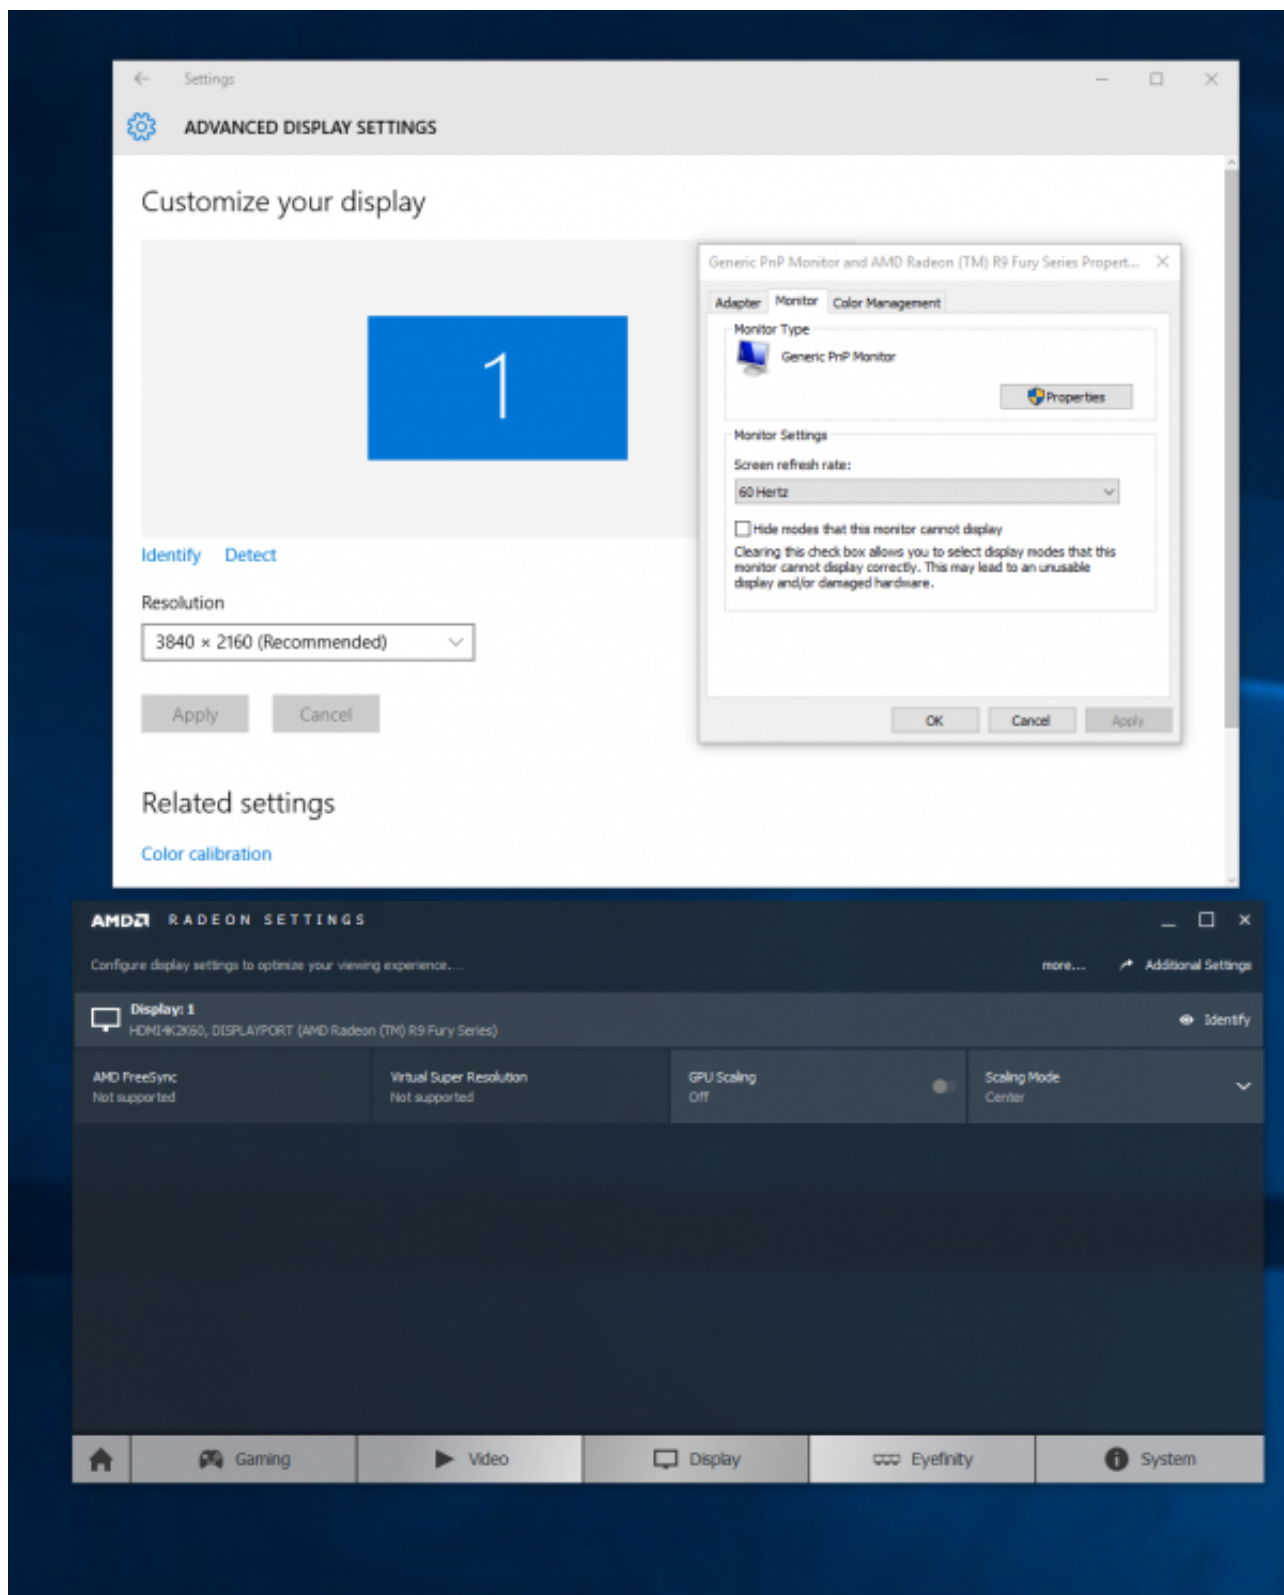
Settings

ADVANCED DISPLAY SETTINGS

Customize your display

1

Identify Detect

Resolution

3840 × 2160 (Recommended)

Apply Cancel

Related settings

Color calibration

Generic PnP Monitor and AMD Radeon (TM) R9 Fury Series Propert...

Adapter Monitor Color Management

Monitor Type

Generic PnP Monitor

Properties

Monitor Settings

Screen refresh rate:

60 Hertz

Hide modes that this monitor cannot display

Clearing this check box allows you to select display modes that this monitor cannot display correctly. This may lead to an unusable display and/or damaged hardware.

OK Cancel Apply

AMD RADEON SETTINGS

Configure display settings to optimize your viewing experience...

more... Additional Settings

Display: 1

HDMI4K2K60, DISPLAYPORT (AMD Radeon (TM) R9 Fury Series)

Identify

AMD FreeSync
Not supported

Virtual Super Resolution
Not supported

GPU Scaling
Off

Scaling Mode
Center

Gaming Video Display Eyefinity System